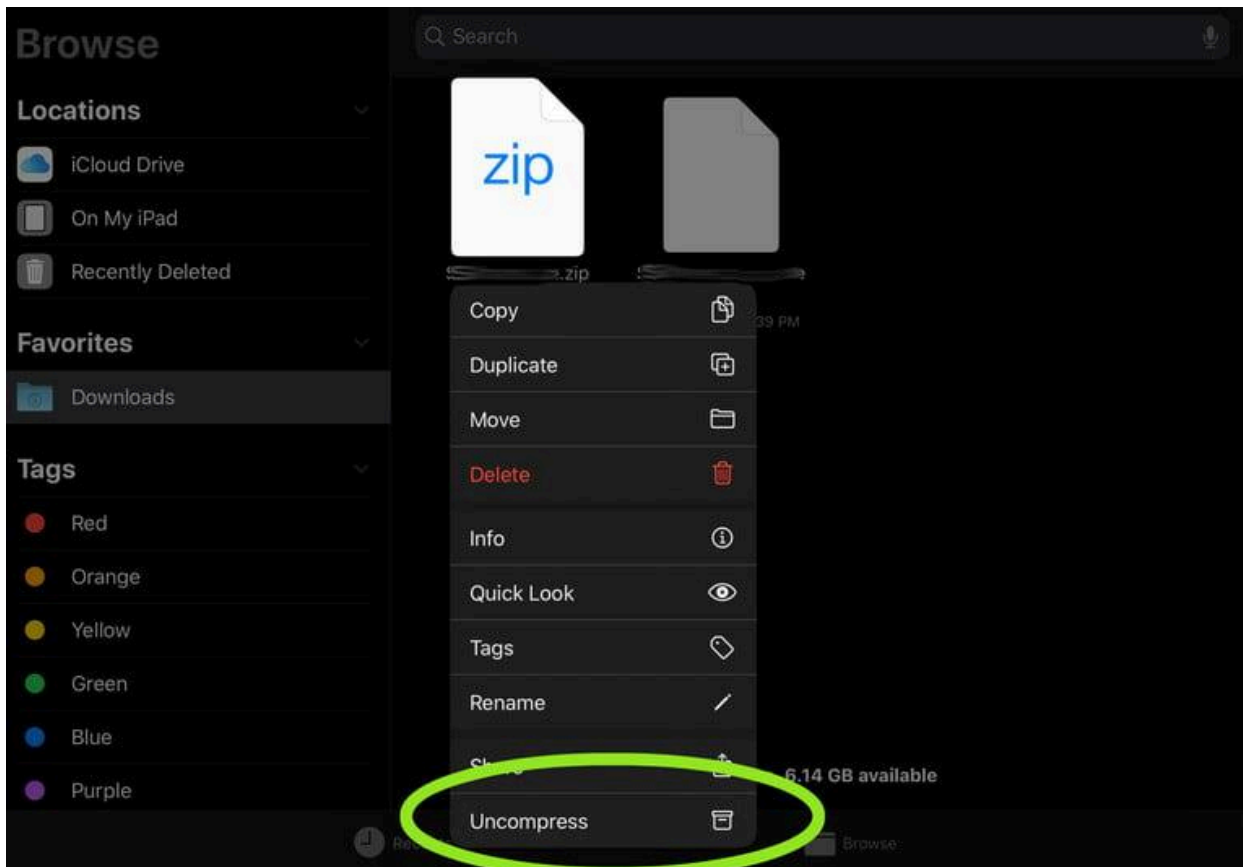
Browse

Search

Locations

iCloud Drive

On My iPad

Recently Deleted

Favorites

Downloads

Tags

Red

Orange

Yellow

Green

Blue

Purple

zip

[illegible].zip

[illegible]

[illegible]39 PM

Copy

Duplicate

Move

Delete

Info

Quick Look

Tags

Rename

Share

Uncompress

6.14 GB available

Re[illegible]

Browse